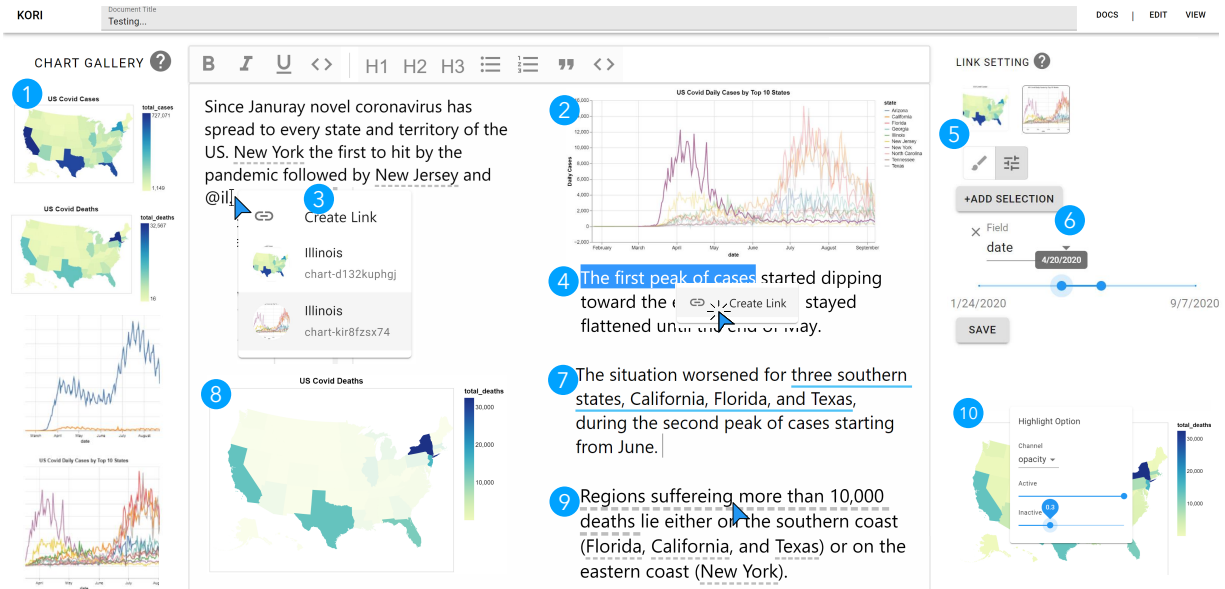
KORI

Document Title
Testing...

DOCS | EDIT VIEW

CHART GALLERY ?

1

US Covid Cases

total_cases
727,071
1,149

US Covid Deaths

total_deaths
32,567
16

US Covid Daily Cases by Top 10 States

B I U <> H1 H2 H3 <>

Since Januray novel coronavirus has spread to every state and territory of the US. New York the first to hit by the pandemic followed by New Jersey and @il

3

Create Link

Illinois
chart-d132kuphgj

Illinois
chart-kir8fzsx74

8

US Covid Deaths

total_deaths
30,000
20,000
10,000

2

US Covid Daily Cases by Top 10 States

state
Arizona
California
Florida
Georgia
Illinois
New Jersey
New York
North Carolina
Tennessee
Texas

Daily Cases

date

February March April May June July August September

4

The first peak of cases started dipping toward the e Create Link stayed flattened until the end of May.

7

The situation worsened for three southern states, California, Florida, and Texas, during the second peak of cases starting from June.

9

Regions suffereing more than 10,000 deaths lie either on the southern coast (Florida, California, and Texas) or on the eastern coast (New York).

LINK SETTING ?

5

+ADD SELECTION

6

Field
date

4/20/2020

1/24/2020 9/7/2020

SAVE

10

Highlight Option

Channel
opacity

Active

Inactive

0.3

total_deaths
30,000
20,000
10,000